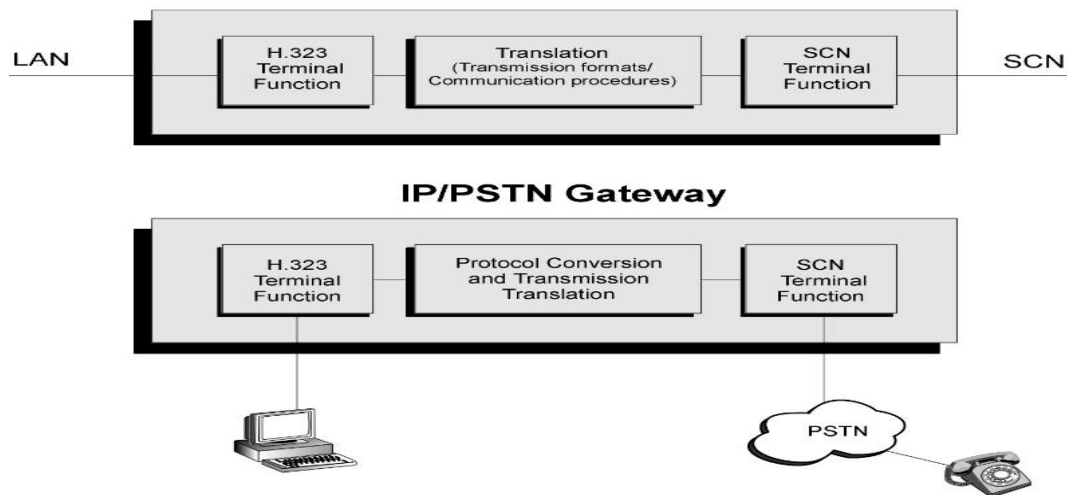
LAN

H.323 Terminal Function

Translation (Transmission formats/ Communication procedures)

SCN Terminal Function

SCN

IP/PSTN Gateway

H.323 Terminal Function

Protocol Conversion and Transmission Translation

SCN Terminal Function

PSTN